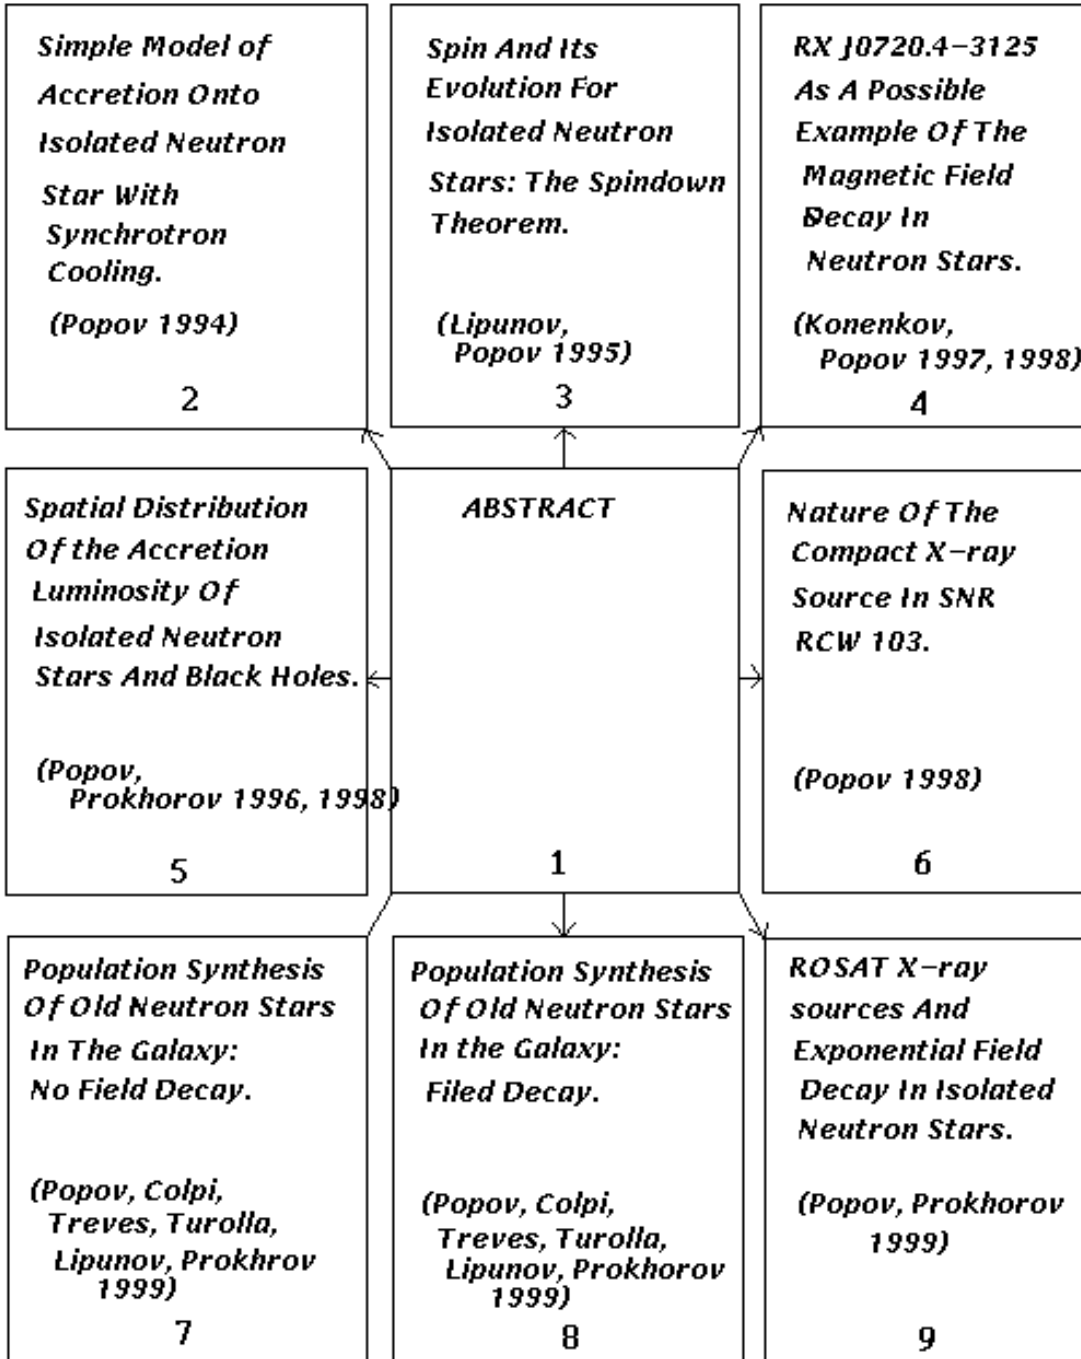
Simple Model of Accretion Onto Isolated Neutron Star With Synchrotron Cooling.

(Popov 1994)

2

Spin And Its Evolution For Isolated Neutron Stars: The Spindown Theorem.

(Lipunov, Popov 1995)

3

RX J0720.4−3125 As A Possible Example Of The Magnetic Field Decay In Neutron Stars.

(Konenkov, Popov 1997, 1998)

4

Spatial Distribution Of the Accretion Luminosity Of Isolated Neutron Stars And Black Holes.

(Popov, Prokhorov 1996, 1998)

5

ABSTRACT

1

Nature Of The Compact X-ray Source In SNR RCW 103.

(Popov 1998)

6

Population Synthesis Of Old Neutron Stars In The Galaxy: No Field Decay.

(Popov, Colpi, Treves, Turolla, Lipunov, Prokhrov 1999)

7

Population Synthesis Of Old Neutron Stars In the Galaxy: Filed Decay.

(Popov, Colpi, Treves, Turolla, Lipunov, Prokhorov 1999)

8

ROSAT X-ray sources And Exponential Field Decay In Isolated Neutron Stars.

(Popov, Prokhorov 1999)

9